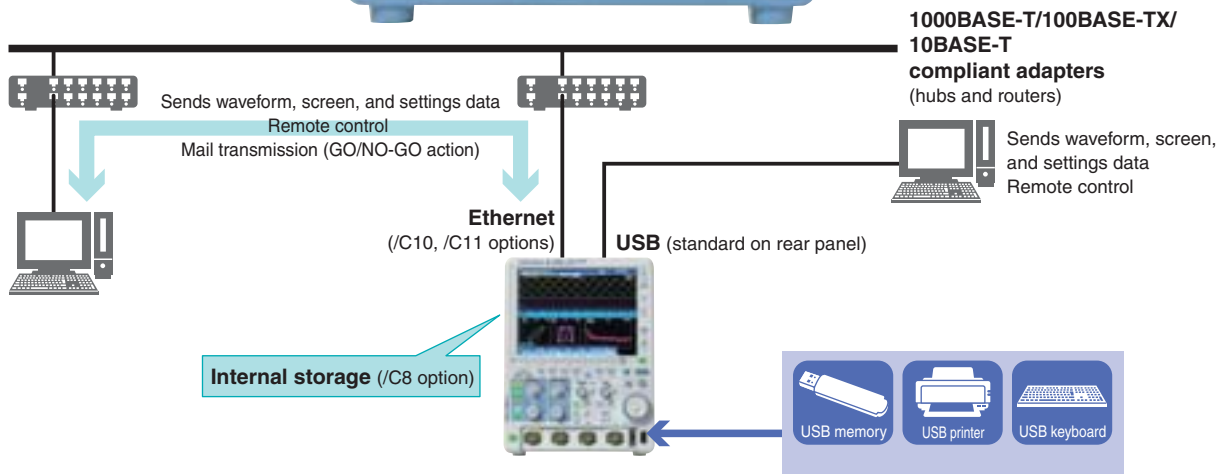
1000BASE-T/100BASE-TX/10BASE-T compliant adapters
(hubs and routers)

Sends waveform, screen, and settings data
Remote control
Mail transmission (GO/NO-GO action)

Sends waveform, screen, and settings data
Remote control

Ethernet
(/C10, /C11 options)

USB (standard on rear panel)

Internal storage (/C8 option)

USB memory
USB printer
USB keyboard